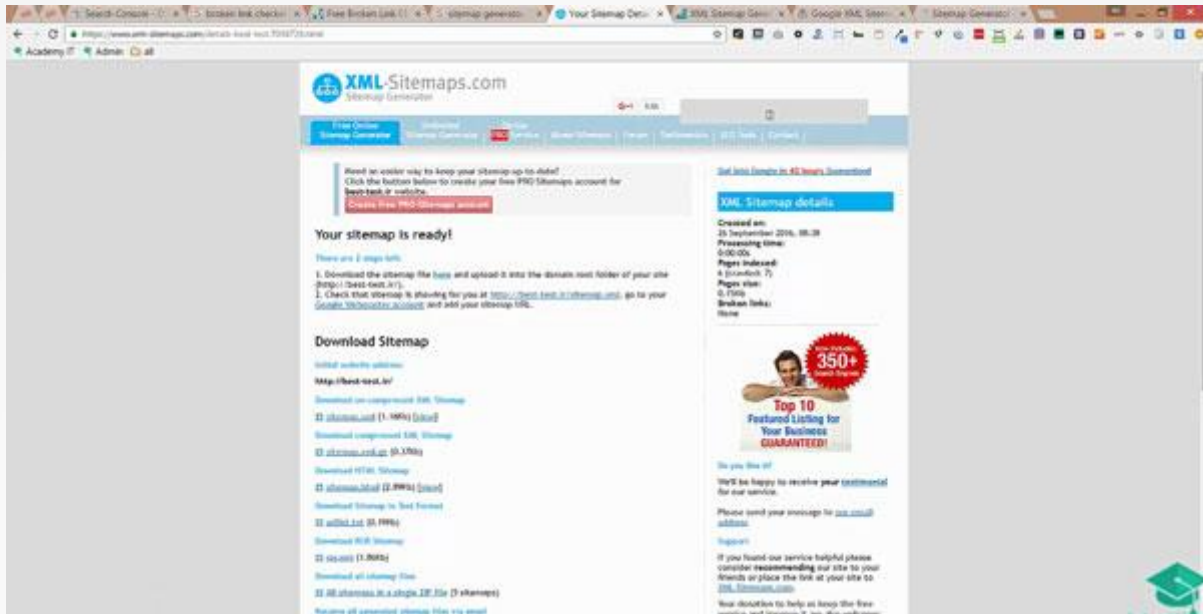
XML-Sitemaps.com
Sitemap Generator

Free Online Sitemap Generator | Unlimited Sitemap Generator | Online PRO Service | Broken links | Forum | Testimonials | SEO Tools | Contact

Need an easier way to keep your sitemap up-to-date?
Click the button below to create your free PRO Sitemaps account for best-test.ir website.
Create free PRO Sitemaps account

Your sitemap is ready!

There are 2 steps left:

1. Download the sitemap file here and upload it into the domain root folder of your site (http://best-test.ir/).
2. Check that sitemap is showing for you at http://best-test.ir/sitemap.xml, go to your Google Webmaster account and add your sitemap URL.

Download Sitemap

Initial website address:
http://best-test.ir/

Download un-compressed XML Sitemap
sitemap.xml (1.16Kb) [view]

Download compressed XML Sitemap
sitemap.xml.gz (0.37Kb)

Download HTML Sitemap
sitemap.html (2.09Kb) [view]

Download Sitemap in Text Format
urllist.txt (0.19Kb)

Download ROR Sitemap
ror.xml (1.06Kb)

Download all sitemap files
All sitemaps in a single ZIP file (5 sitemaps)

Receive all generated sitemap files via email

Get into Google in 48 hours Guaranteed

XML Sitemap details

Created on:
25 September 2016, 08:39
Processing time:
0:00:00s
Pages indexed:
6 (crawled: 7)
Pages size:
0.75Kb
Broken links:
None

350+
Top 10
Featured Listing for Your Business
GUARANTEED!

Do you like it?
We'll be happy to receive your testimonial for our service.

Please send your message to our email address.

Support
If you found our service helpful please consider recommending our site to your friends or place the link at your site to XML-Sitemaps.com.

Your donation to help us keep the free